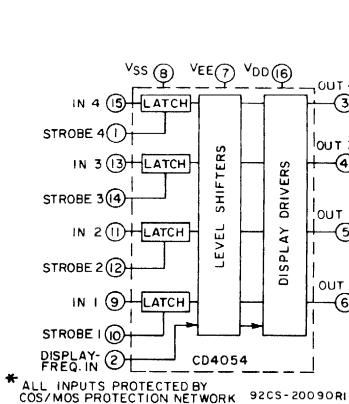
$V_{SS}$ 8
$V_{EE}$ 7
$V_{DD}$ 16

IN 4 15
LATCH
STROBE 4 1
IN 3 13
LATCH
STROBE 3 14
IN 2 11
LATCH
STROBE 2 12
IN 1 9
LATCH
STROBE 1 10
DISPLAY-FREQ. IN 2

LEVEL SHIFTERS
DISPLAY DRIVERS

OUT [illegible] 3
OUT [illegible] 4
OUT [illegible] 5
OUT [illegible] 6

CD4054

* ALL INPUTS PROTECTED BY COS/MOS PROTECTION NETWORK 92CS-20090R1